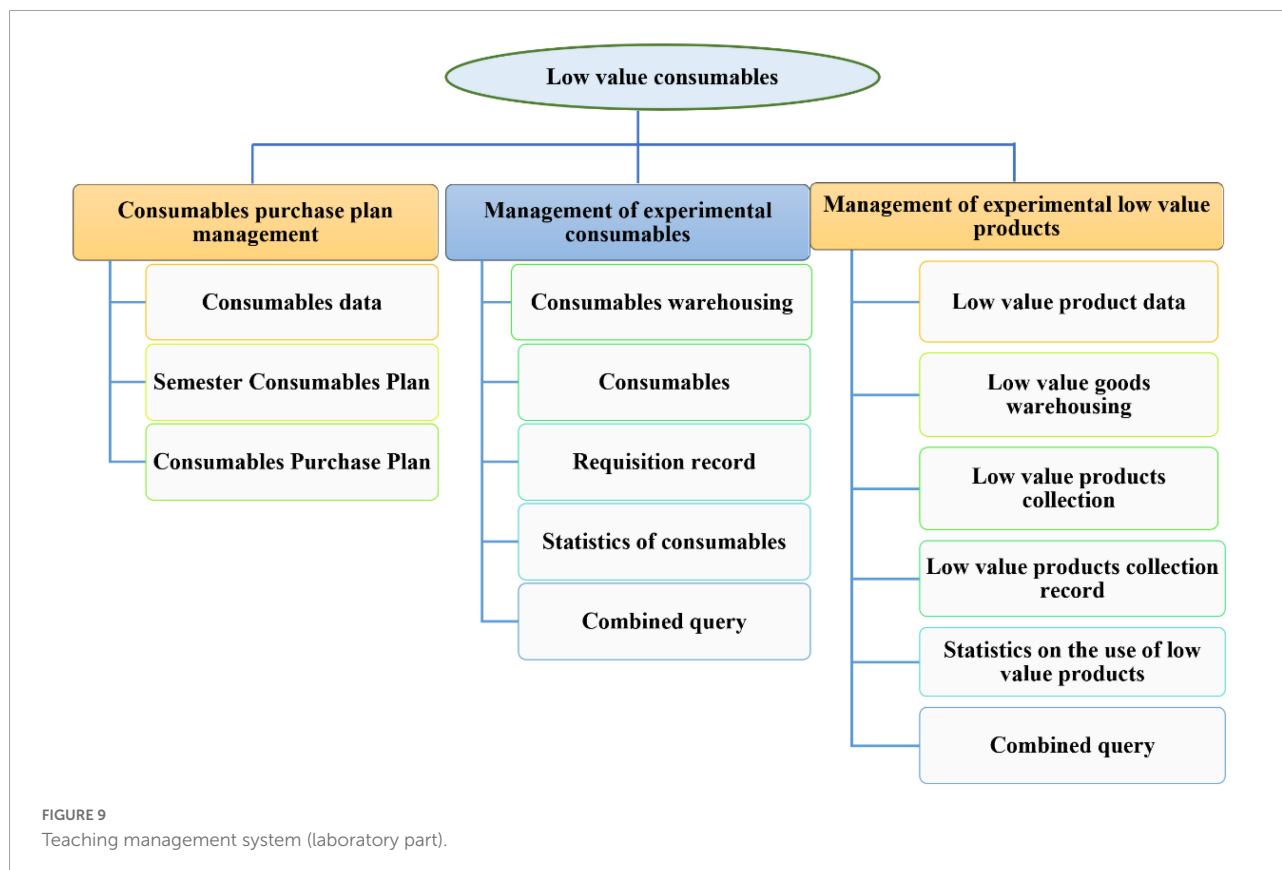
Low value consumables

Consumables purchase plan management

Consumables data

Semester Consumables Plan

Consumables Purchase Plan

Management of experimental consumables

Consumables warehousing

Consumables

Requisition record

Statistics of consumables

Combined query

Management of experimental low value products

Low value product data

Low value goods warehousing

Low value products collection

Low value products collection record

Statistics on the use of low value products

Combined query

FIGURE 9
Teaching management system (laboratory part).